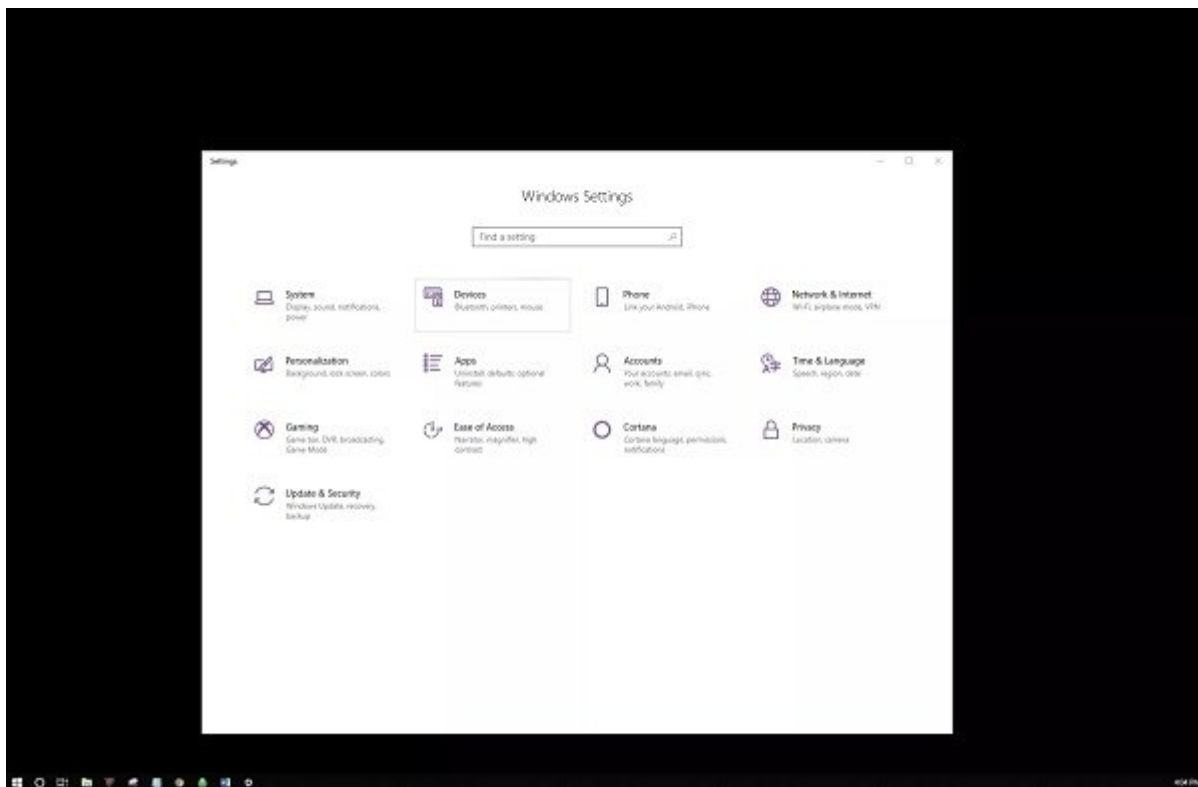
Settings

Windows Settings

Find a setting

System
Display, sound, notifications, power

Devices
Bluetooth, printers, mouse

Phone
Link your Android, iPhone

Network & Internet
Wi-Fi, airplane mode, VPN

Personalization
Background, lock screen, colors

Apps
Uninstall, defaults, optional features

Accounts
Your accounts, email, sync, work, family

Time & Language
Speech, region, date

Gaming
Game bar, DVR, broadcasting, Game Mode

Ease of Access
Narrator, magnifier, high contrast

Cortana
Cortana language, permissions, notifications

Privacy
Location, camera

Update & Security
Windows Update, recovery, backup

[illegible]